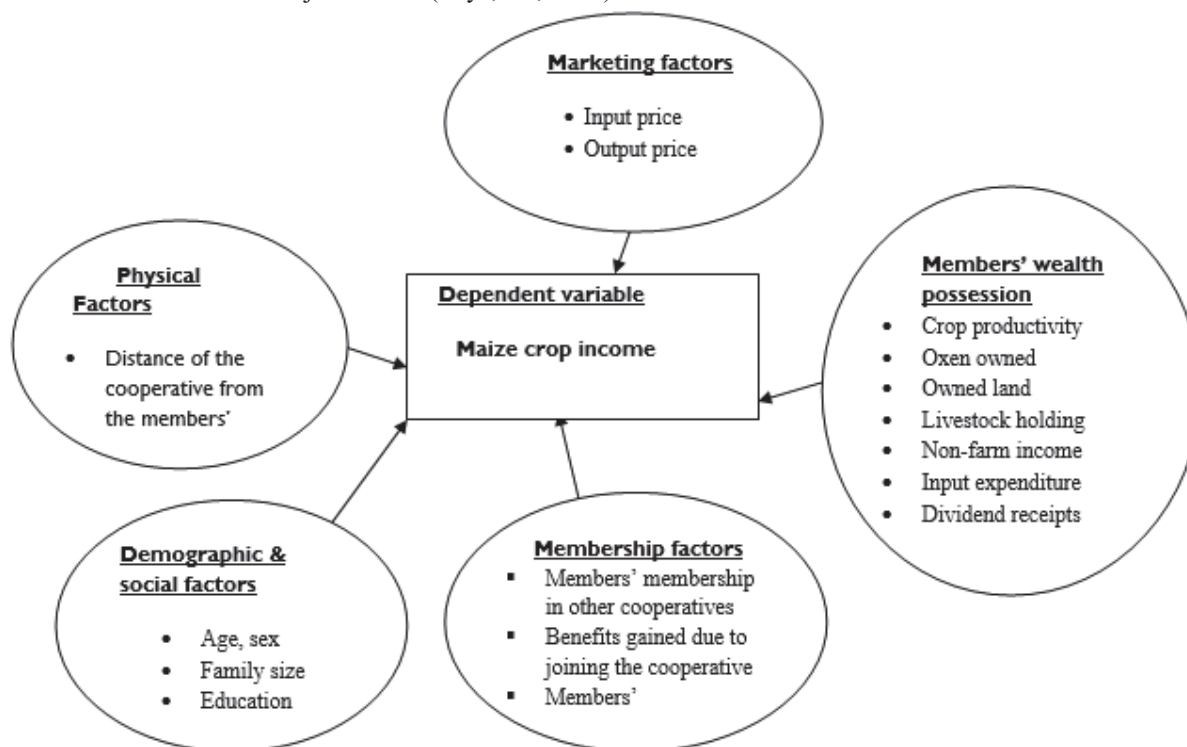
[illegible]

Marketing factors

- Input price
- Output price

Physical Factors

- Distance of the cooperative from the members'

Dependent variable

Maize crop income

Members' wealth possession

- Crop productivity
- Oxen owned
- Owned land
- Livestock holding
- Non-farm income
- Input expenditure
- Dividend receipts

Demographic & social factors

- Age, sex
- Family size
- Education

Membership factors

- Members' membership in other cooperatives
- Benefits gained due to joining the cooperative
- Members'